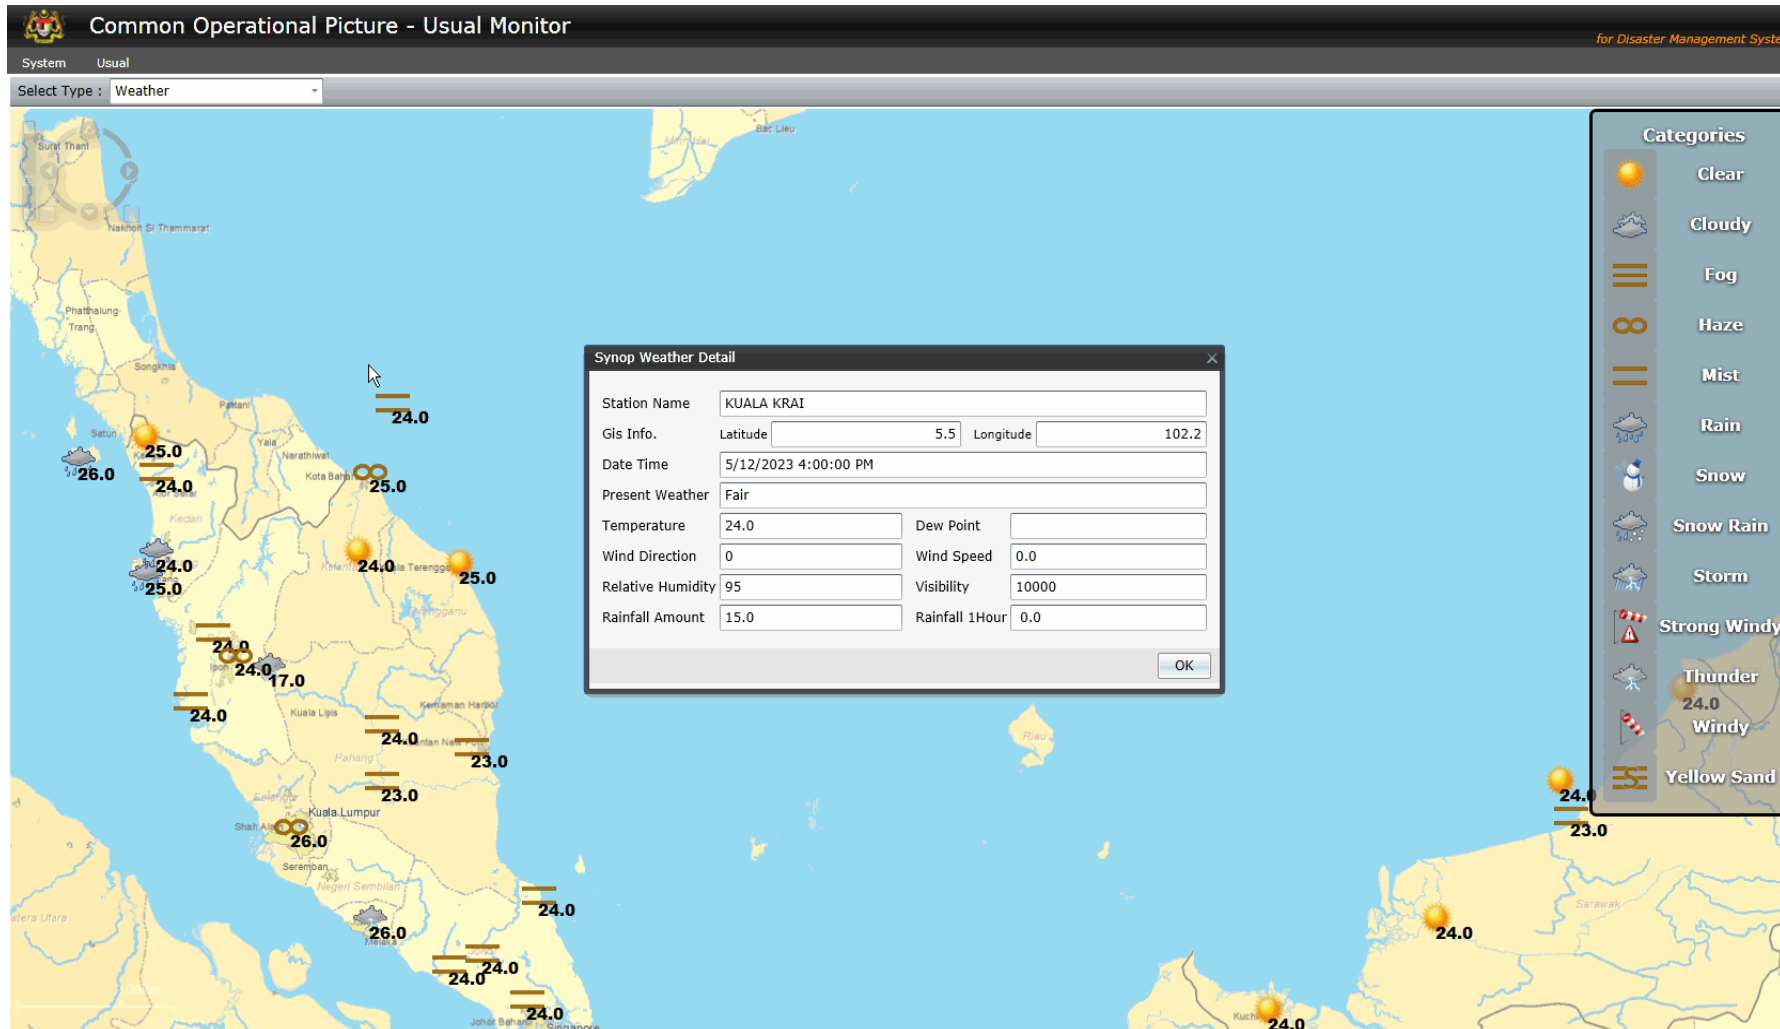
Common Operational Picture - Usual Monitor

for Disaster Management Syste

System Usual

Select Type : Weather

Synop Weather Detail

| | | | |
|---|---|---|---|
| Station Name | KUALA KRAI | | |
| Gis Info. | Latitude 5.5 | Longitude 102.2 | |
| Date Time | 5/12/2023 4:00:00 PM | | |
| Present Weather | Fair | | |
| Temperature | 24.0 | Dew Point | |
| Wind Direction | 0 | Wind Speed | 0.0 |
| Relative Humidity | 95 | Visibility | 10000 |
| Rainfall Amount | 15.0 | Rainfall 1Hour | 0.0 |

OK

Categories
Clear
Cloudy
Fog
Haze
Mist
Rain
Snow
Snow Rain
Storm
Strong Windy
Thunder
Windy
Yellow Sand

Surat Thani
Nakhon Si Thammarat
Phatthalung
Trang
Songkhla
Pattani
Satun
Yala
Narathiwat
Kota Bahru
Kedah
Terengganu
Ipoh
Kuala Lipis
Kemaman Harbor
Pahang
Kuantan
Selangor
Kuala Lumpur
Shah Alam
Seremban
Negeri Sembilan
Melaka
Johor Bahru
Singapore
Bac Lieu
Riau
Sarawak
Kuching
Sumatera Utara

24.0
25.0
26.0
24.0
25.0
24.0
25.0
24.0
25.0
24.0
24.0
17.0
24.0
24.0
23.0
23.0
26.0
24.0
26.0
24.0
24.0
24.0
24.0
23.0
24.0
24.0
24.0